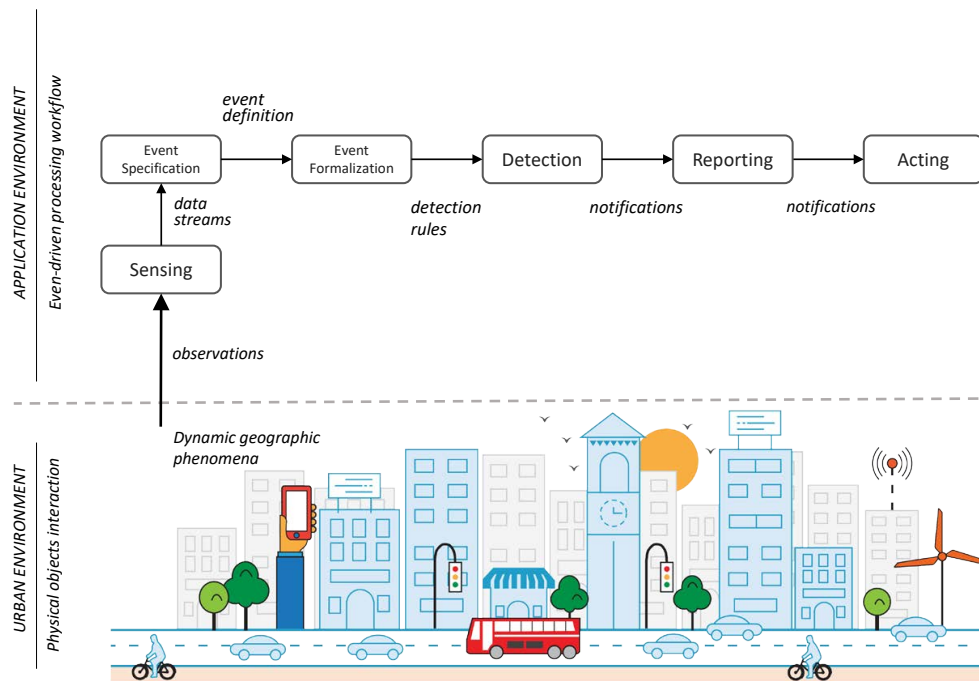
APPLICATION ENVIRONMENT

Even-driven processing workflow

event definition

Event Specification

Event Formalization

Detection

Reporting

Acting

data streams

detection rules

notifications

notifications

Sensing

observations

Dynamic geographic phenomena

URBAN ENVIRONMENT

Physical objects interaction